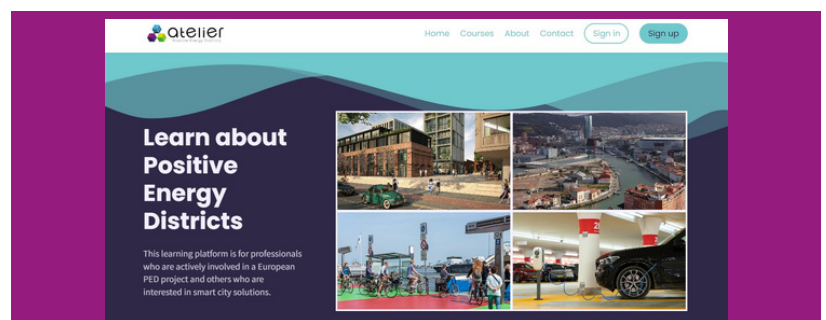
atelier
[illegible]

Home Courses About Contact Sign in Sign up

Learn about Positive Energy Districts

This learning platform is for professionals who are actively involved in a European PED project and others who are interested in smart city solutions.